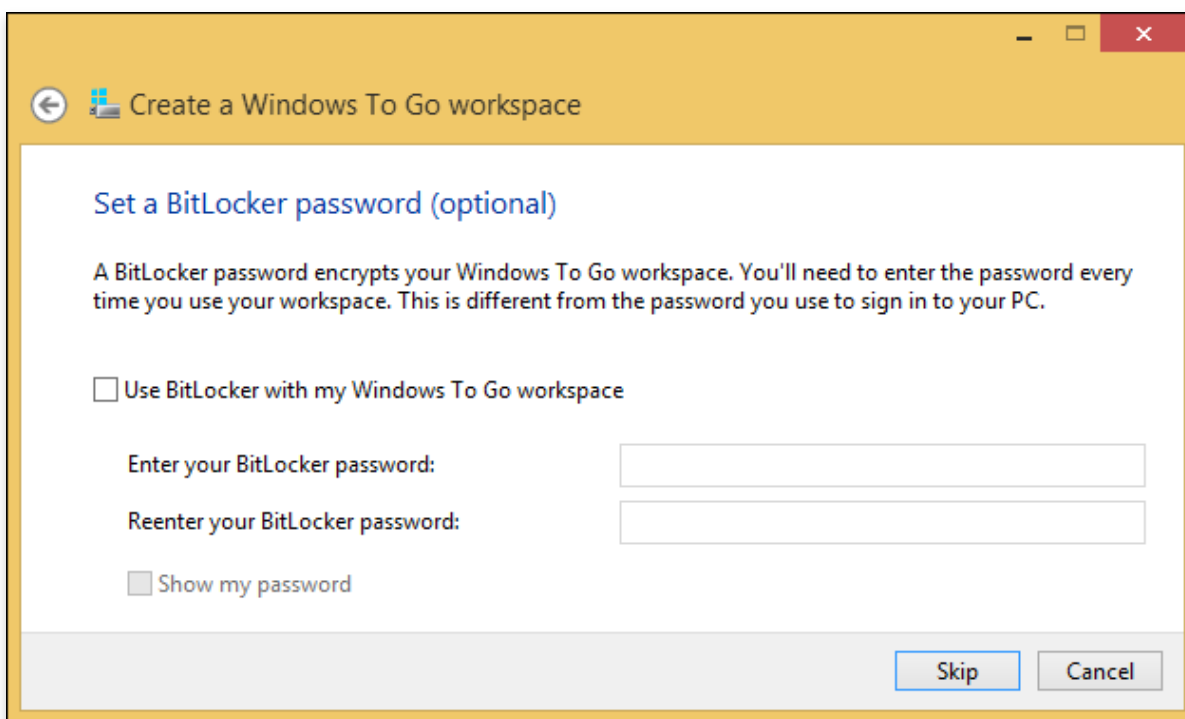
Create a Windows To Go workspace

Set a BitLocker password (optional)

A BitLocker password encrypts your Windows To Go workspace. You'll need to enter the password every time you use your workspace. This is different from the password you use to sign in to your PC.

Use BitLocker with my Windows To Go workspace

Enter your BitLocker password:

Reenter your BitLocker password:

Show my password

Skip Cancel